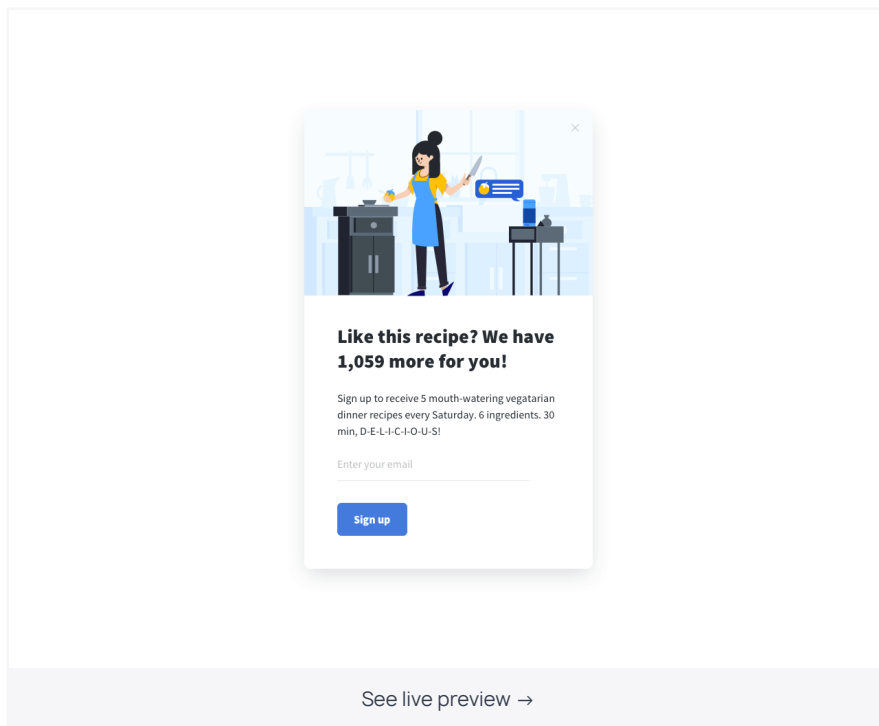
×

Like this recipe? We have 1,059 more for you!

Sign up to receive 5 mouth-watering vegatarian dinner recipes every Saturday. 6 ingredients. 30 min, D-E-L-I-C-I-O-U-S!

Enter your email

Sign up

See live preview →